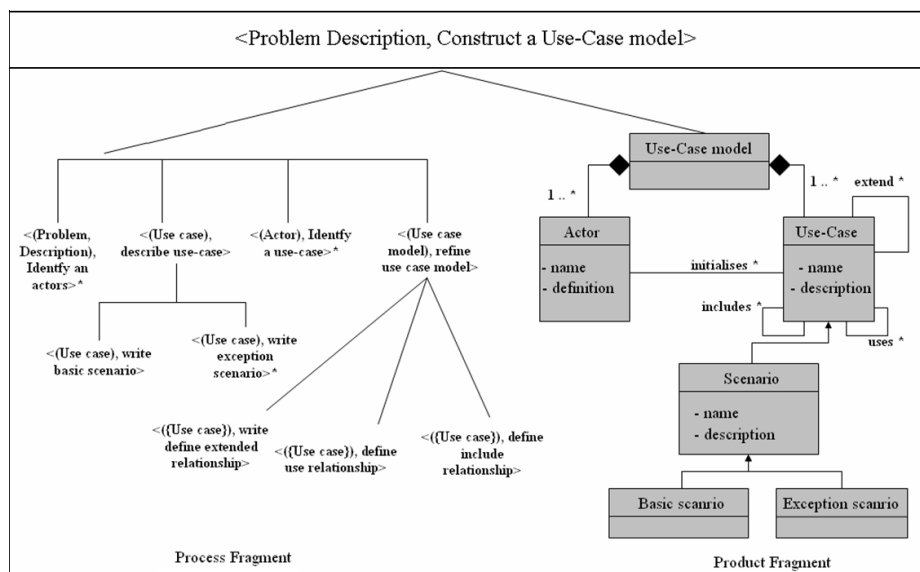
<Problem Description, Construct a Use-Case model>

<(Problem, Description), Identfy an actors>*

<(Use case), describe use-case>

<(Actor), Identfy a use-case>*

<(Use case model), refine use case model>

<(Use case), write basic scenario>

<(Use case), write exception scenario>*

<({Use case}), write define extended relationship>

<({Use case}), define use relationship>

<({Use case}), define include relationship>

Process Fragment

Use-Case model

1 .. *

1 .. *

extend *

Actor

- name
- definition

initialises *

Use-Case

- name
- description

includes *

uses *

Scenario

- name
- description

Basic scanrio

Exception scanrio

Product Fragment